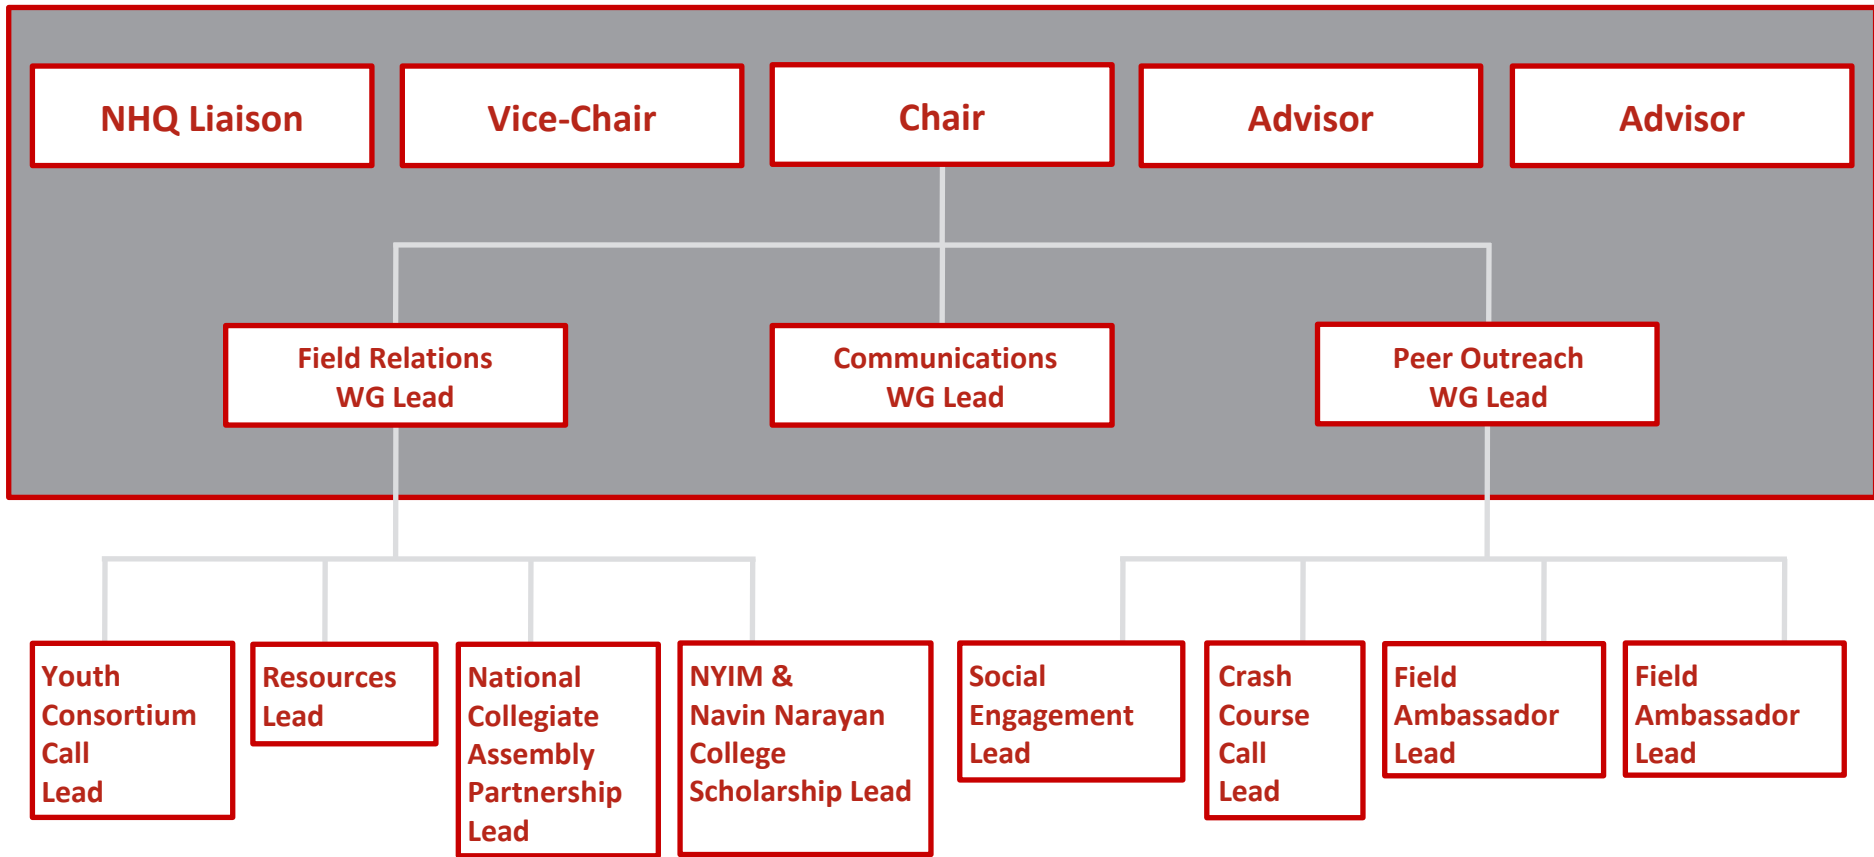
NHQ Liaison

Vice-Chair

Chair

Advisor

Advisor

Field Relations WG Lead

Communications WG Lead

Peer Outreach WG Lead

Youth Consortium Call Lead

Resources Lead

National Collegiate Assembly Partnership Lead

NYIM & Navin Narayan College Scholarship Lead

Social Engagement Lead

Crash Course Call Lead

Field Ambassador Lead

Field Ambassador Lead